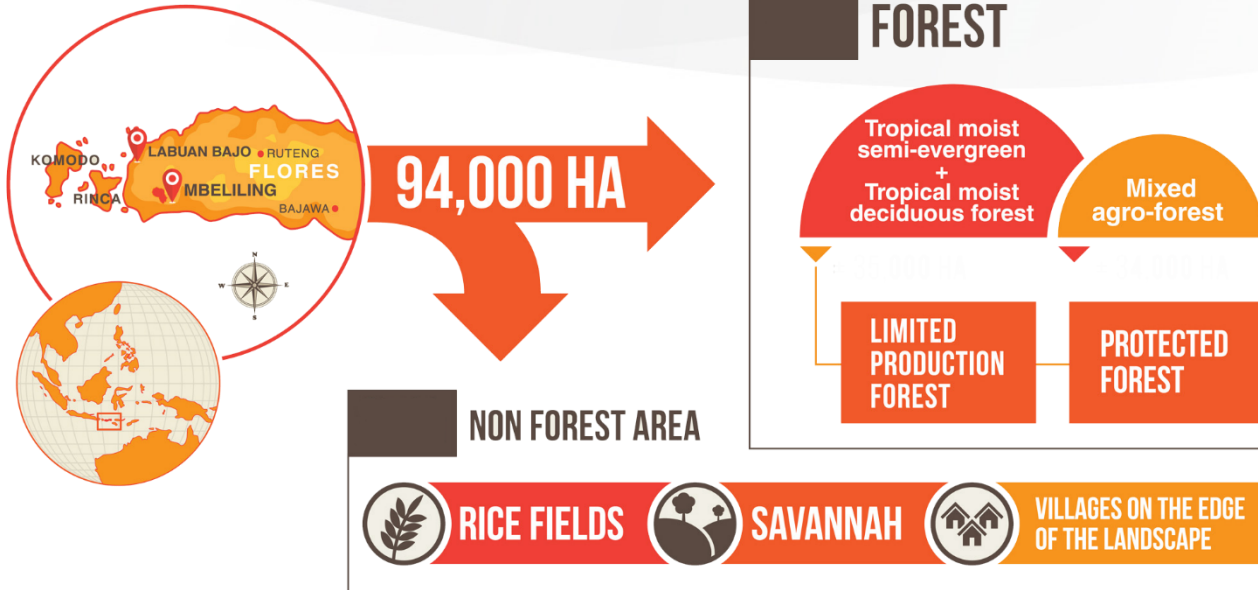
KOMODO
LABUAN BAJO
RUTENG
FLORES
MBELILING
RINCA
BAJAWA
N
W
E
S

94,000 HA

FOREST

Tropical moist semi-evergreen + Tropical moist deciduous forest

Mixed agro-forest

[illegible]

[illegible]

LIMITED PRODUCTION FOREST

PROTECTED FOREST

NON FOREST AREA

RICE FIELDS

SAVANNAH

VILLAGES ON THE EDGE OF THE LANDSCAPE